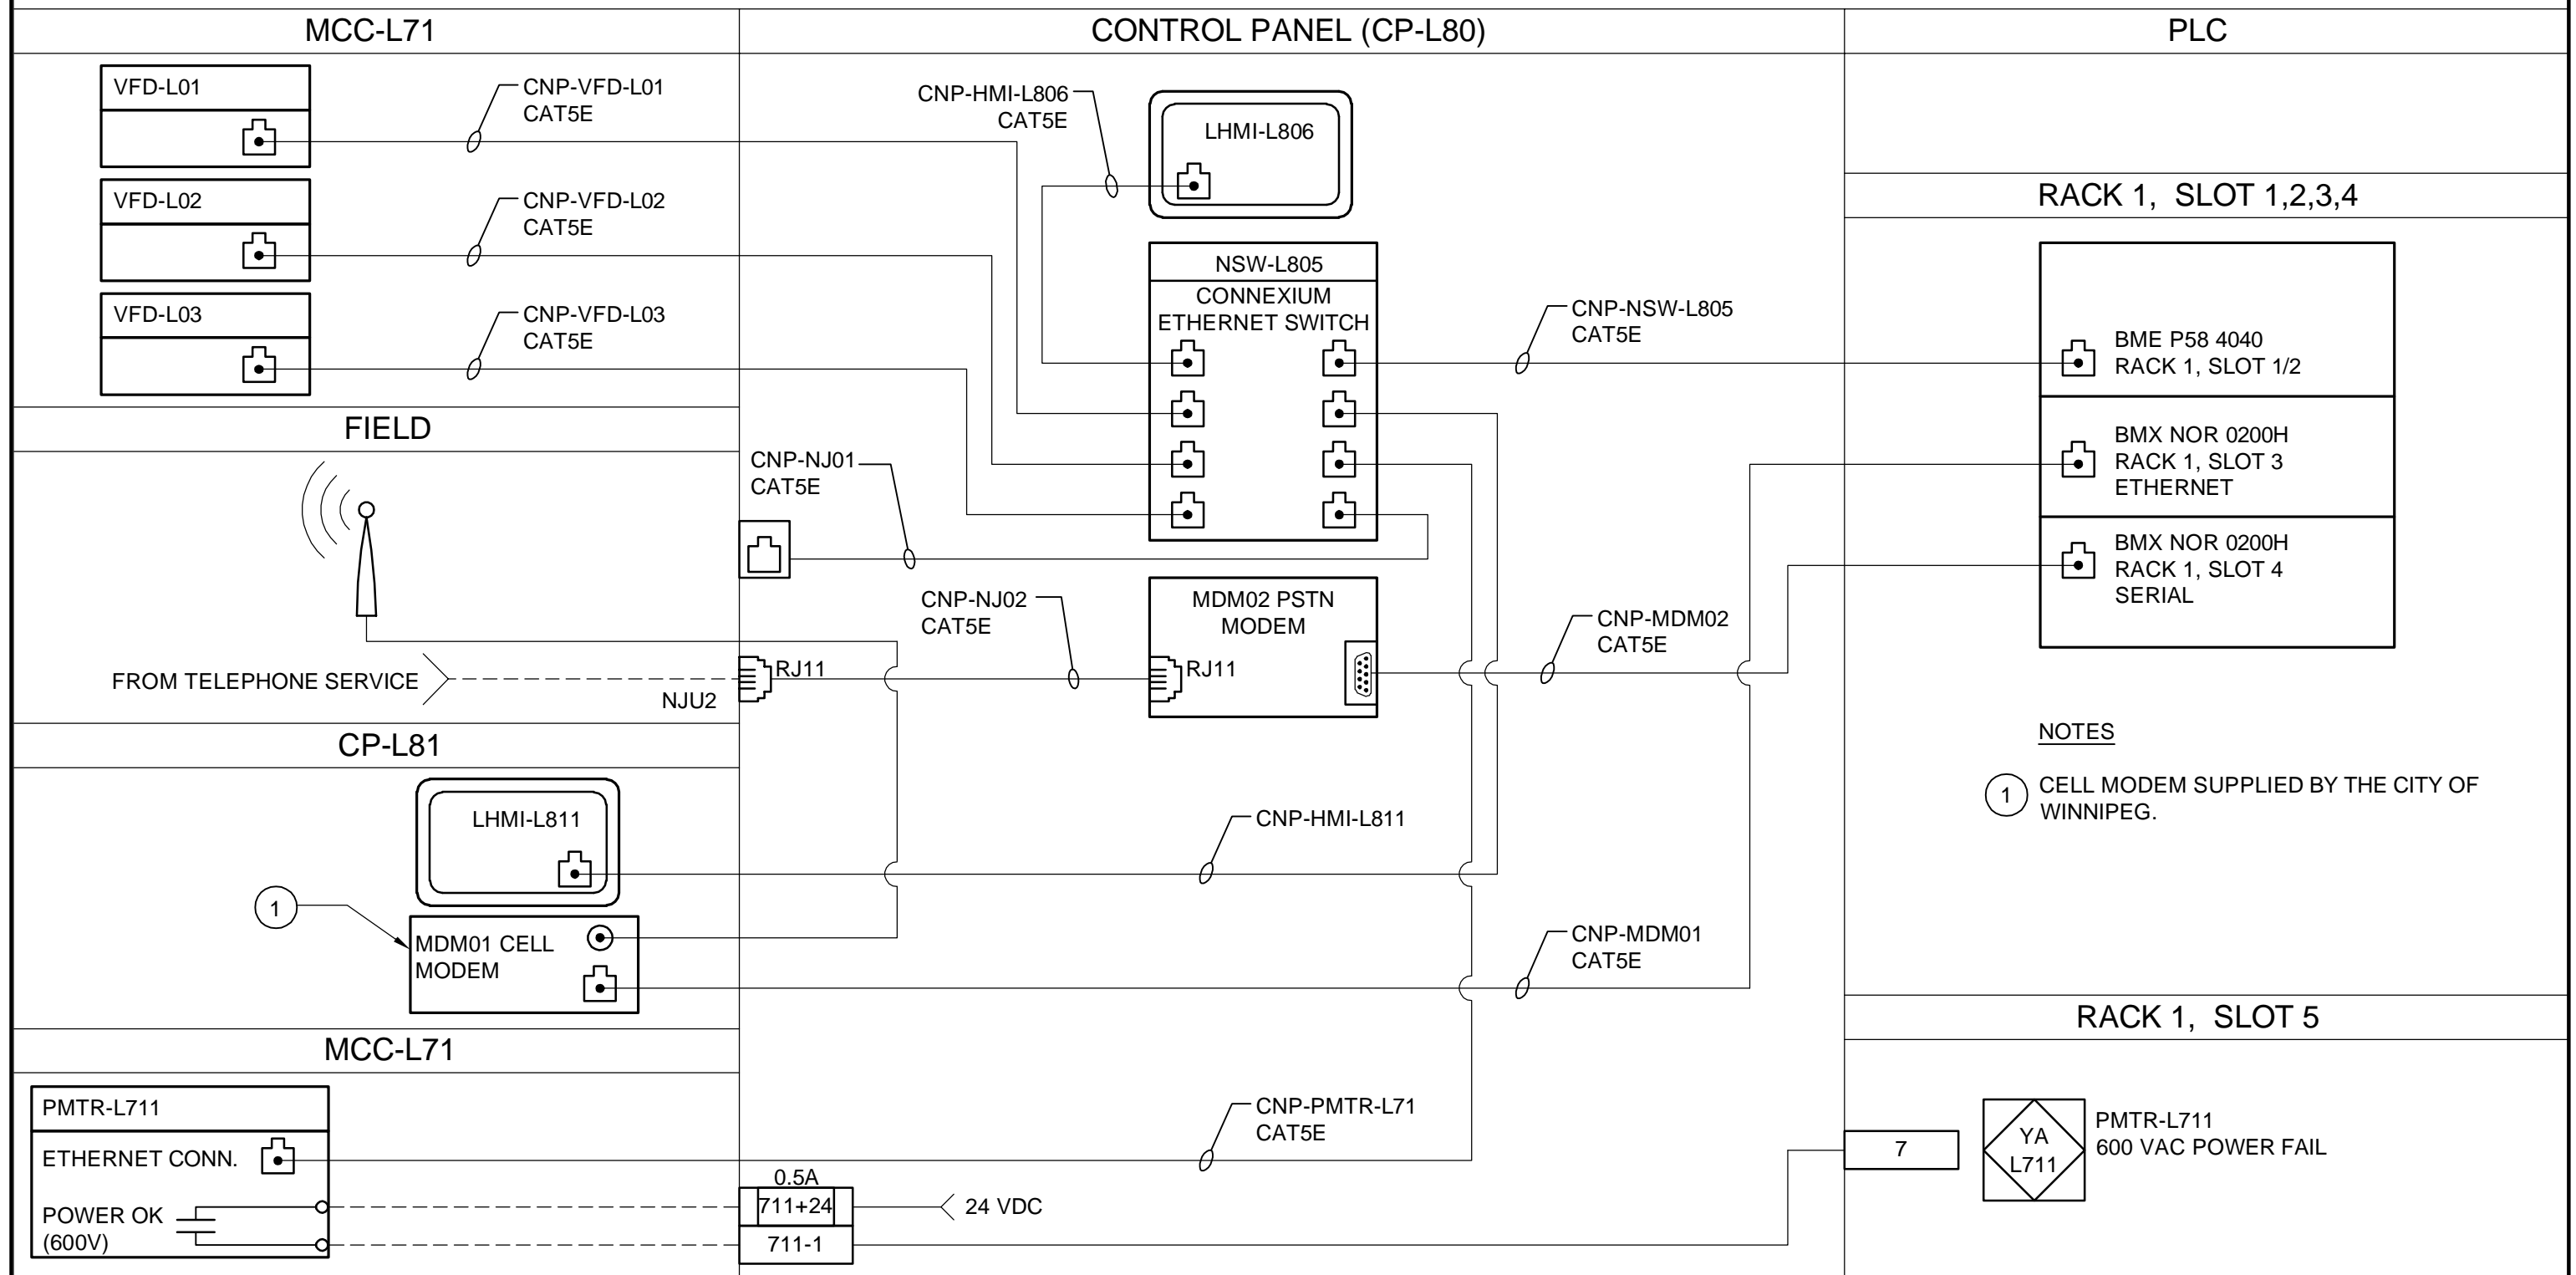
MCC-L71

CONTROL PANEL (CP-L80)

PLC

VFD-L01

CNP-VFD-L01
CAT5E

VFD-L02

CNP-VFD-L02
CAT5E

VFD-L03

CNP-VFD-L03
CAT5E

CNP-HMI-L806
CAT5E

LHMI-L806

NSW-L805
CONNEXIUM
ETHERNET SWITCH

CNP-NSW-L805
CAT5E

RACK 1, SLOT 1,2,3,4

BME P58 4040
RACK 1, SLOT 1/2

BMX NOR 0200H
RACK 1, SLOT 3
ETHERNET

BMX NOR 0200H
RACK 1, SLOT 4
SERIAL

FIELD

CNP-NJ01
CAT5E

CNP-NJ02
CAT5E

MDM02 PSTN
MODEM

RJ11

RJ11

CNP-MDM02
CAT5E

FROM TELEPHONE SERVICE

NJU2

CP-L81

NOTES

1 CELL MODEM SUPPLIED BY THE CITY OF WINNIPEG.

LHMI-L811

CNP-HMI-L811

1

MDM01 CELL
MODEM

CNP-MDM01
CAT5E

MCC-L71

RACK 1, SLOT 5

PMTR-L711

ETHERNET CONN.

CNP-PMTR-L71
CAT5E

7

YA
L711

PMTR-L711
600 VAC POWER FAIL

0.5A

711+24

24 VDC

POWER OK
(600V)

711-1